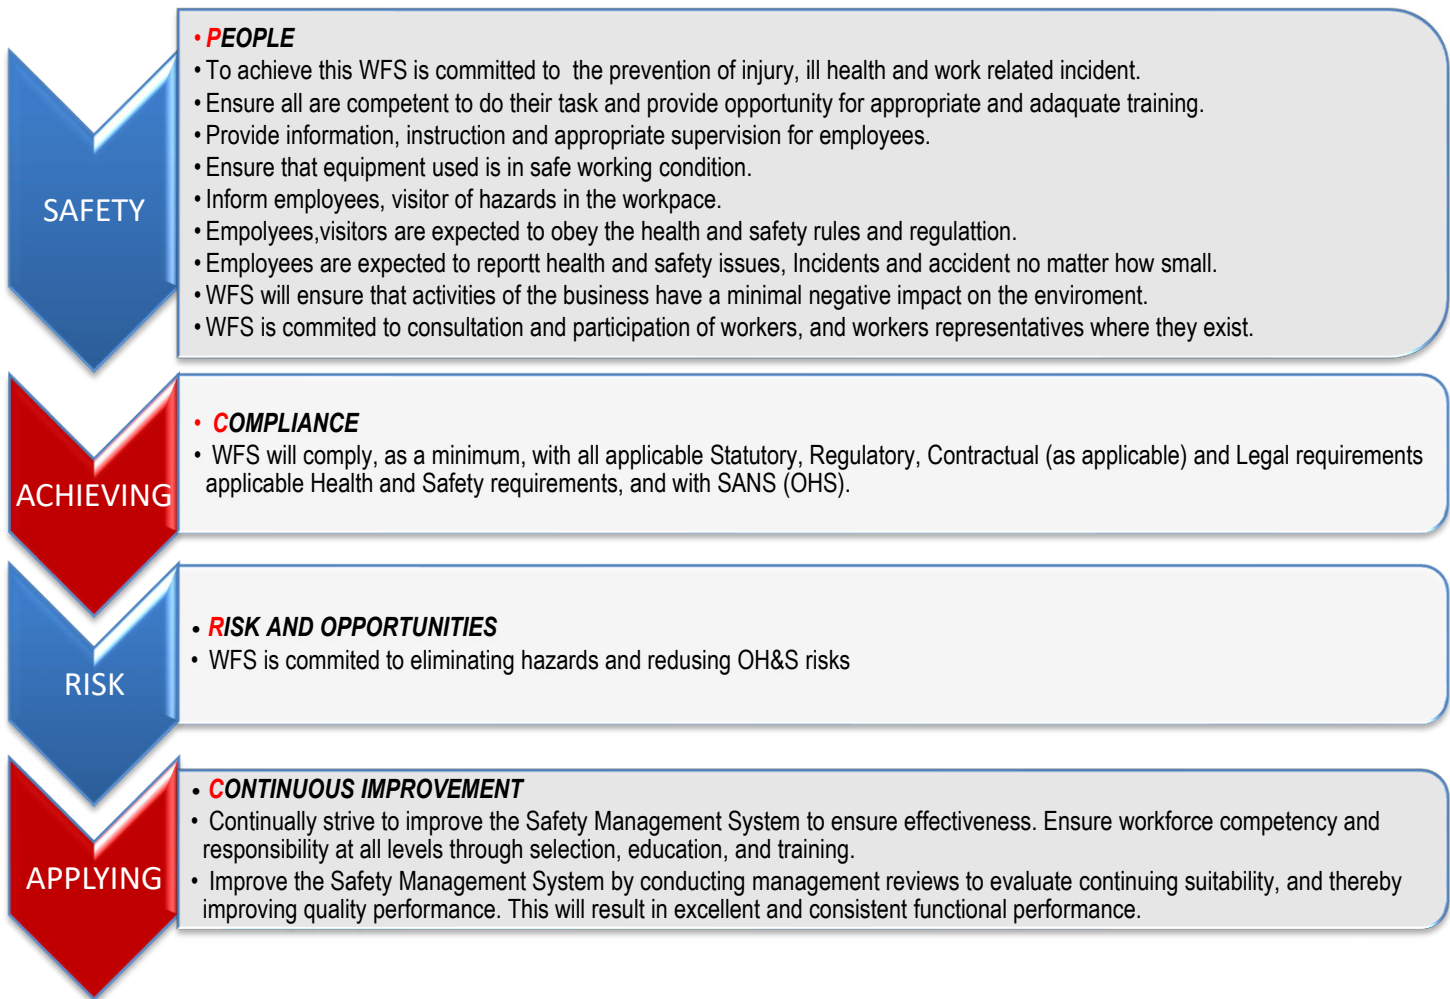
SAFETY

• PEOPLE
• To achieve this WFS is committed to the prevention of injury, ill health and work related incident.
• Ensure all are competent to do their task and provide opportunity for appropriate and adaquate training.
• Provide information, instruction and appropriate supervision for employees.
• Ensure that equipment used is in safe working condition.
• Inform employees, visitor of hazards in the workpace.
• Empolyees,visitors are expected to obey the health and safety rules and regulattion.
• Employees are expected to reportt health and safety issues, Incidents and accident no matter how small.
• WFS will ensure that activities of the business have a minimal negative impact on the enviroment.
• WFS is commited to consultation and participation of workers, and workers representatives where they exist.

ACHIEVING

• COMPLIANCE
• WFS will comply, as a minimum, with all applicable Statutory, Regulatory, Contractual (as applicable) and Legal requirements applicable Health and Safety requirements, and with SANS (OHS).

RISK

• RISK AND OPPORTUNITIES
• WFS is commited to eliminating hazards and redusing OH&S risks

APPLYING

• CONTINUOUS IMPROVEMENT
• Continually strive to improve the Safety Management System to ensure effectiveness. Ensure workforce competency and responsibility at all levels through selection, education, and training.
• Improve the Safety Management System by conducting management reviews to evaluate continuing suitability, and thereby improving quality performance. This will result in excellent and consistent functional performance.